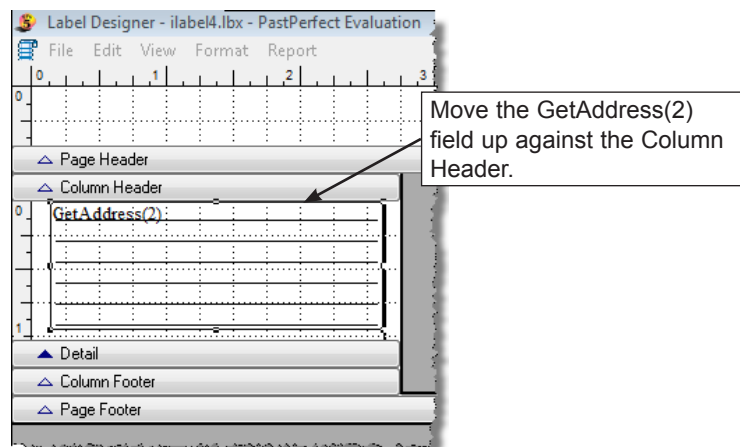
Label Designer - ilabel4.lbx - PastPerfect Evaluation

File Edit View Format Report

0 1 2 3

0

Page Header

Column Header

0

GetAddress(2)

1

Detail

Column Footer

Page Footer

Move the GetAddress(2) field up against the Column Header.